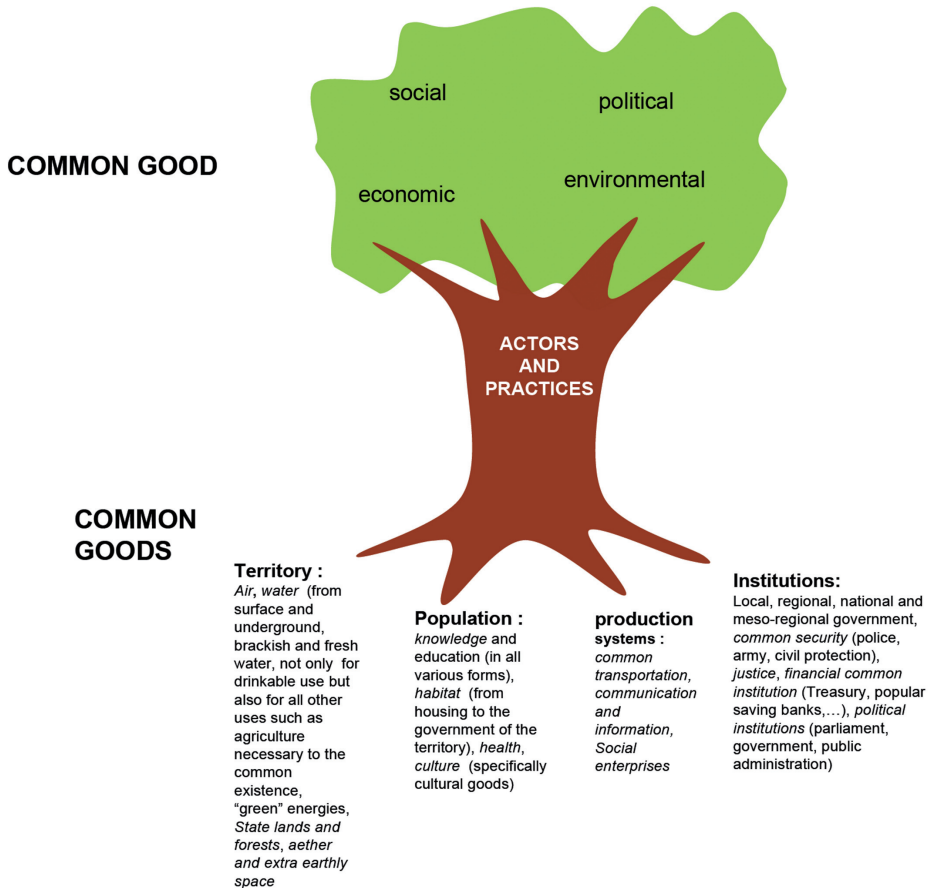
social

political

COMMON GOOD

economic

environmental

ACTORS AND PRACTICES

COMMON GOODS

Territory :
Air, water (from surface and underground, brackish and fresh water, not only for drinkable use but also for all other uses such as agriculture necessary to the common existence, "green" energies, State lands and forests, aether and extra earthly space

Population :
knowledge and education (in all various forms), habitat (from housing to the government of the territory), health, culture (specifically cultural goods)

production systems :
common transportation, communication and information, Social enterprises

Institutions:
Local, regional, national and meso-regional government, common security (police, army, civil protection), justice, financial common institution (Treasury, popular saving banks,…), political institutions (parliament, government, public administration)